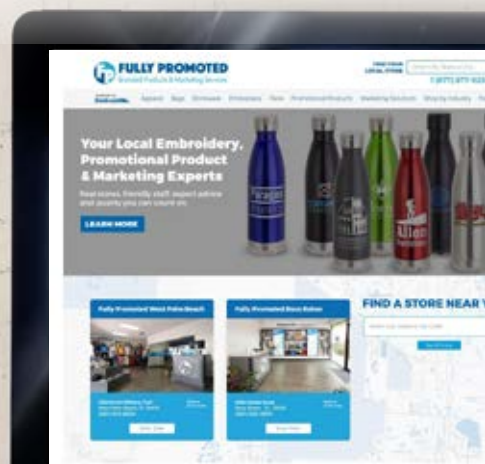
FULLY PROMOTED
Branded Products & Marketing Services

FIND YOUR LOCAL STORE
1 (877) 877-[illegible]

Your Local Embroidery, Promotional Product & Marketing Experts

Real stores, friendly staff, expert advice and experts you can count on.

LEARN MORE

Allen

Fully Promoted West Palm Beach

Fully Promoted Boca Raton

FIND A STORE NEAR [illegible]